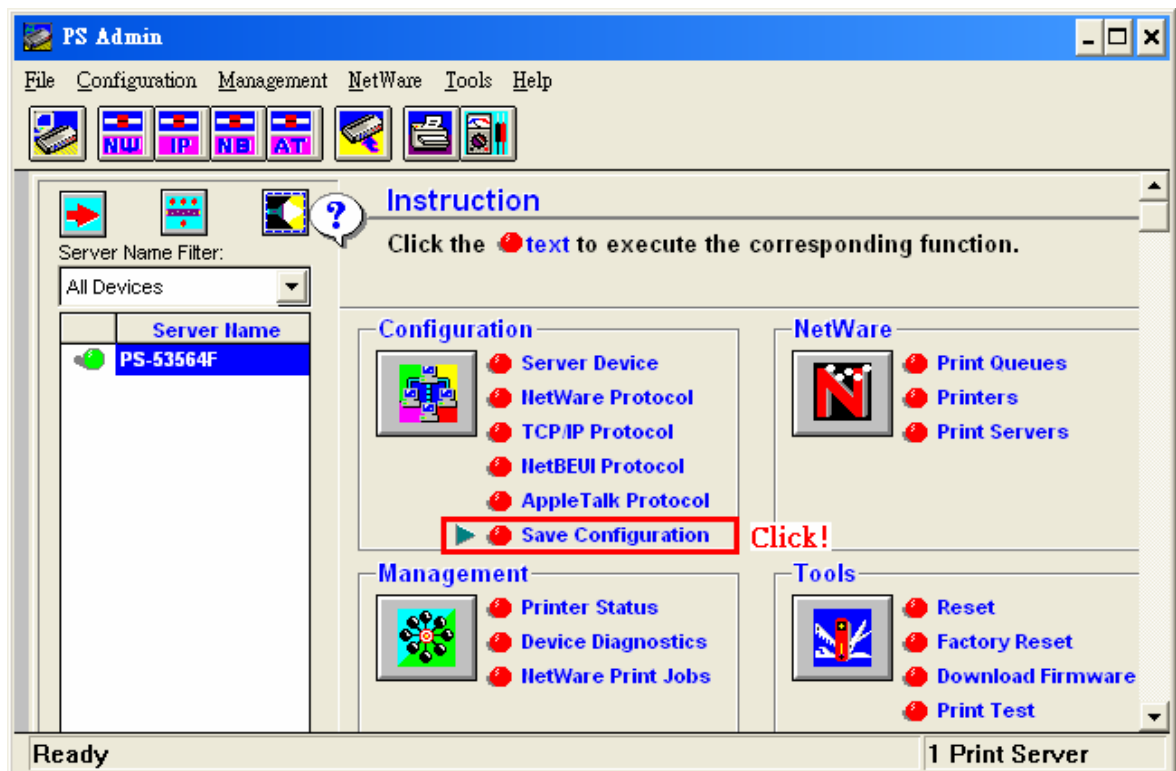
PS Admin

File Configuration Management NetWare Tools Help

NW IP NB AT

Server Name Filter:

All Devices

Server Name

PS-53564F

Instruction

Click the text to execute the corresponding function.

Configuration

Server Device

NetWare Protocol

TCP/IP Protocol

NetBEUI Protocol

AppleTalk Protocol

Save Configuration

Click!

NetWare

Print Queues

Printers

Print Servers

Management

Printer Status

Device Diagnostics

NetWare Print Jobs

Tools

Reset

Factory Reset

Download Firmware

Print Test

Ready

1 Print Server